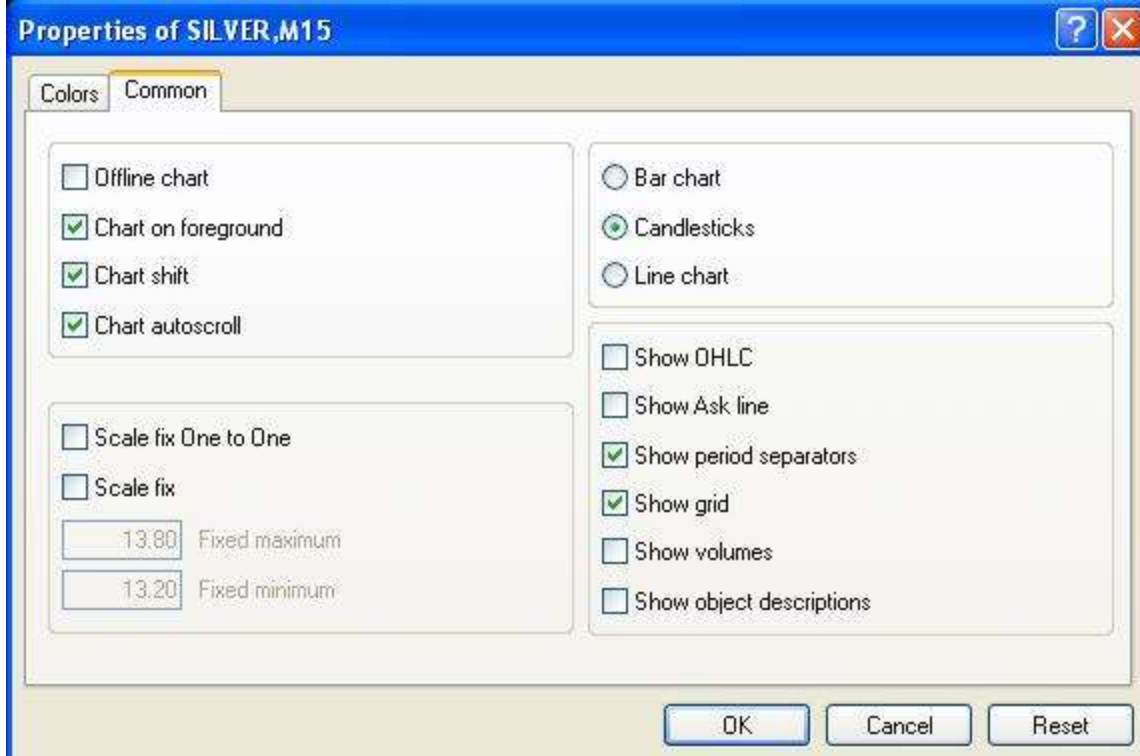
Properties of SILVER,M15

?

Colors | Common

Offline chart
Chart on foreground
Chart shift
Chart autoscroll

Scale fix One to One
Scale fix
13.80 Fixed maximum
13.20 Fixed minimum

Bar chart
Candlesticks
Line chart

Show OHLC
Show Ask line
Show period separators
Show grid
Show volumes
Show object descriptions

OK | Cancel | Reset